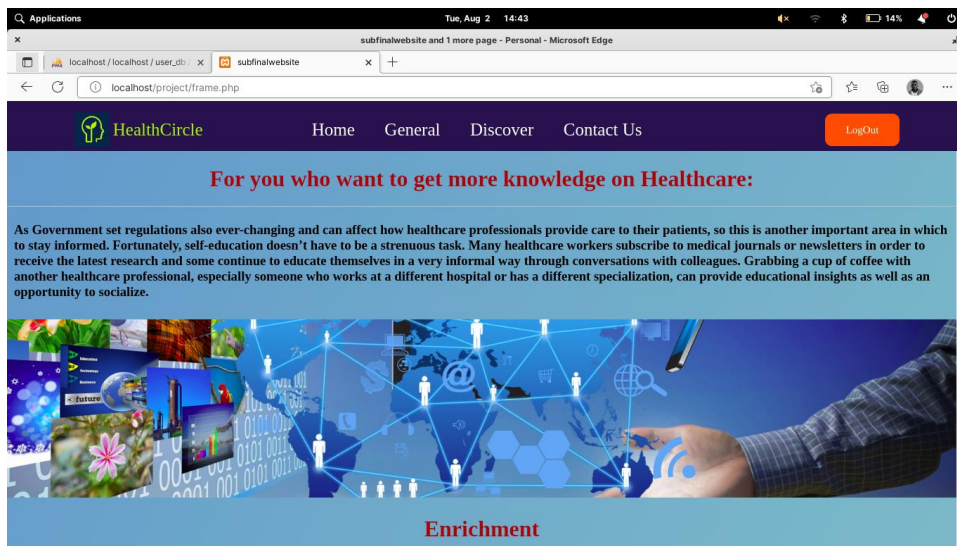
Applications
Tue, Aug 2 14:43
14%
subfinalwebsite and 1 more page - Personal - Microsoft Edge
localhost / localhost / user_db /
subfinalwebsite
localhost/project/frame.php

HealthCircle
Home General Discover Contact Us
LogOut

For you who want to get more knowledge on Healthcare:

As Government set regulations also ever-changing and can affect how healthcare professionals provide care to their patients, so this is another important area in which to stay informed. Fortunately, self-education doesn't have to be a strenuous task. Many healthcare workers subscribe to medical journals or newsletters in order to receive the latest research and some continue to educate themselves in a very informal way through conversations with colleagues. Grabbing a cup of coffee with another healthcare professional, especially someone who works at a different hospital or has a different specialization, can provide educational insights as well as an opportunity to socialize.

future

Enrichment